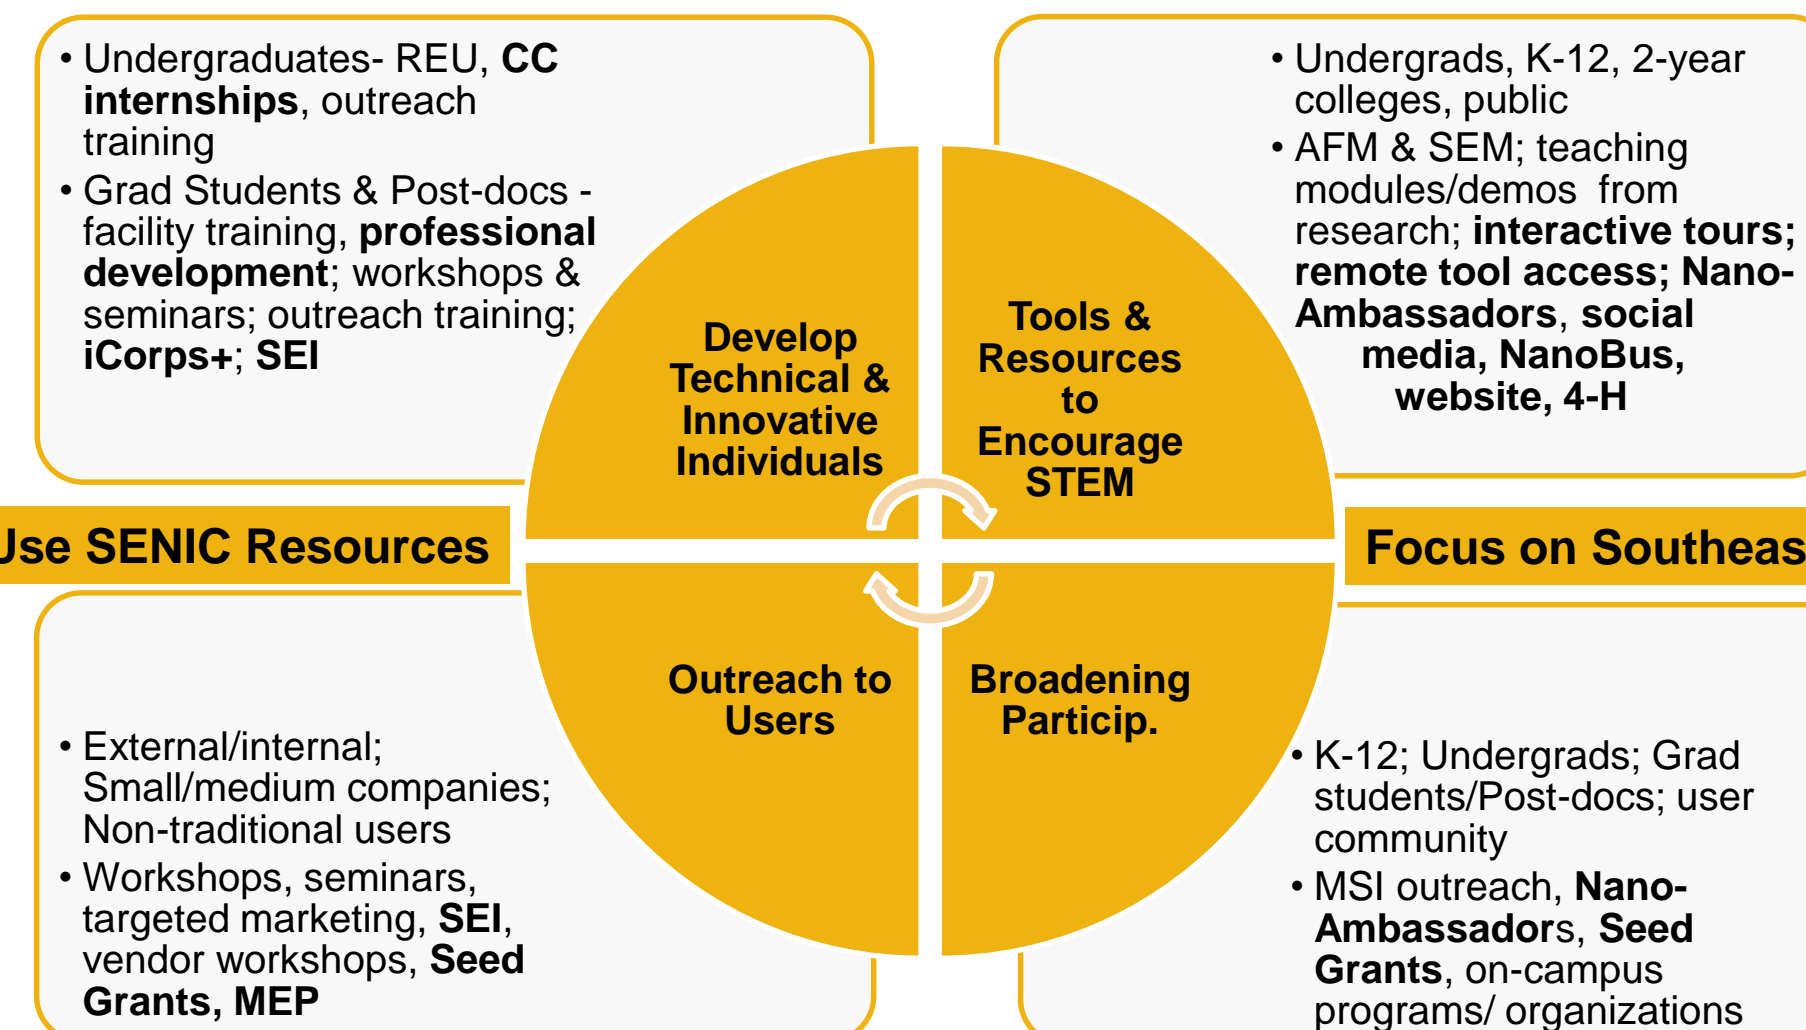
• Undergraduates- REU, **CC internships**, outreach training
• Grad Students & Post-docs - facility training, **professional development**; workshops & seminars; outreach training; **iCorps+**; **SEI**

• Undergrads, K-12, 2-year colleges, public
• AFM & SEM; teaching modules/demos from research; **interactive tours; remote tool access; Nano-Ambassadors**, **social media, NanoBus, website, 4-H**

Develop Technical & Innovative Individuals

Tools & Resources to Encourage STEM

Use SENIC Resources

Focus on Southeas

Outreach to Users

Broadening Particip.

• External/internal; Small/medium companies; Non-traditional users
• Workshops, seminars, targeted marketing, **SEI**, vendor workshops, **Seed Grants, MEP**

• K-12; Undergrads; Grad students/Post-docs; user community
• MSI outreach, **Nano-Ambassador**s, **Seed Grants**, on-campus programs/ organizations